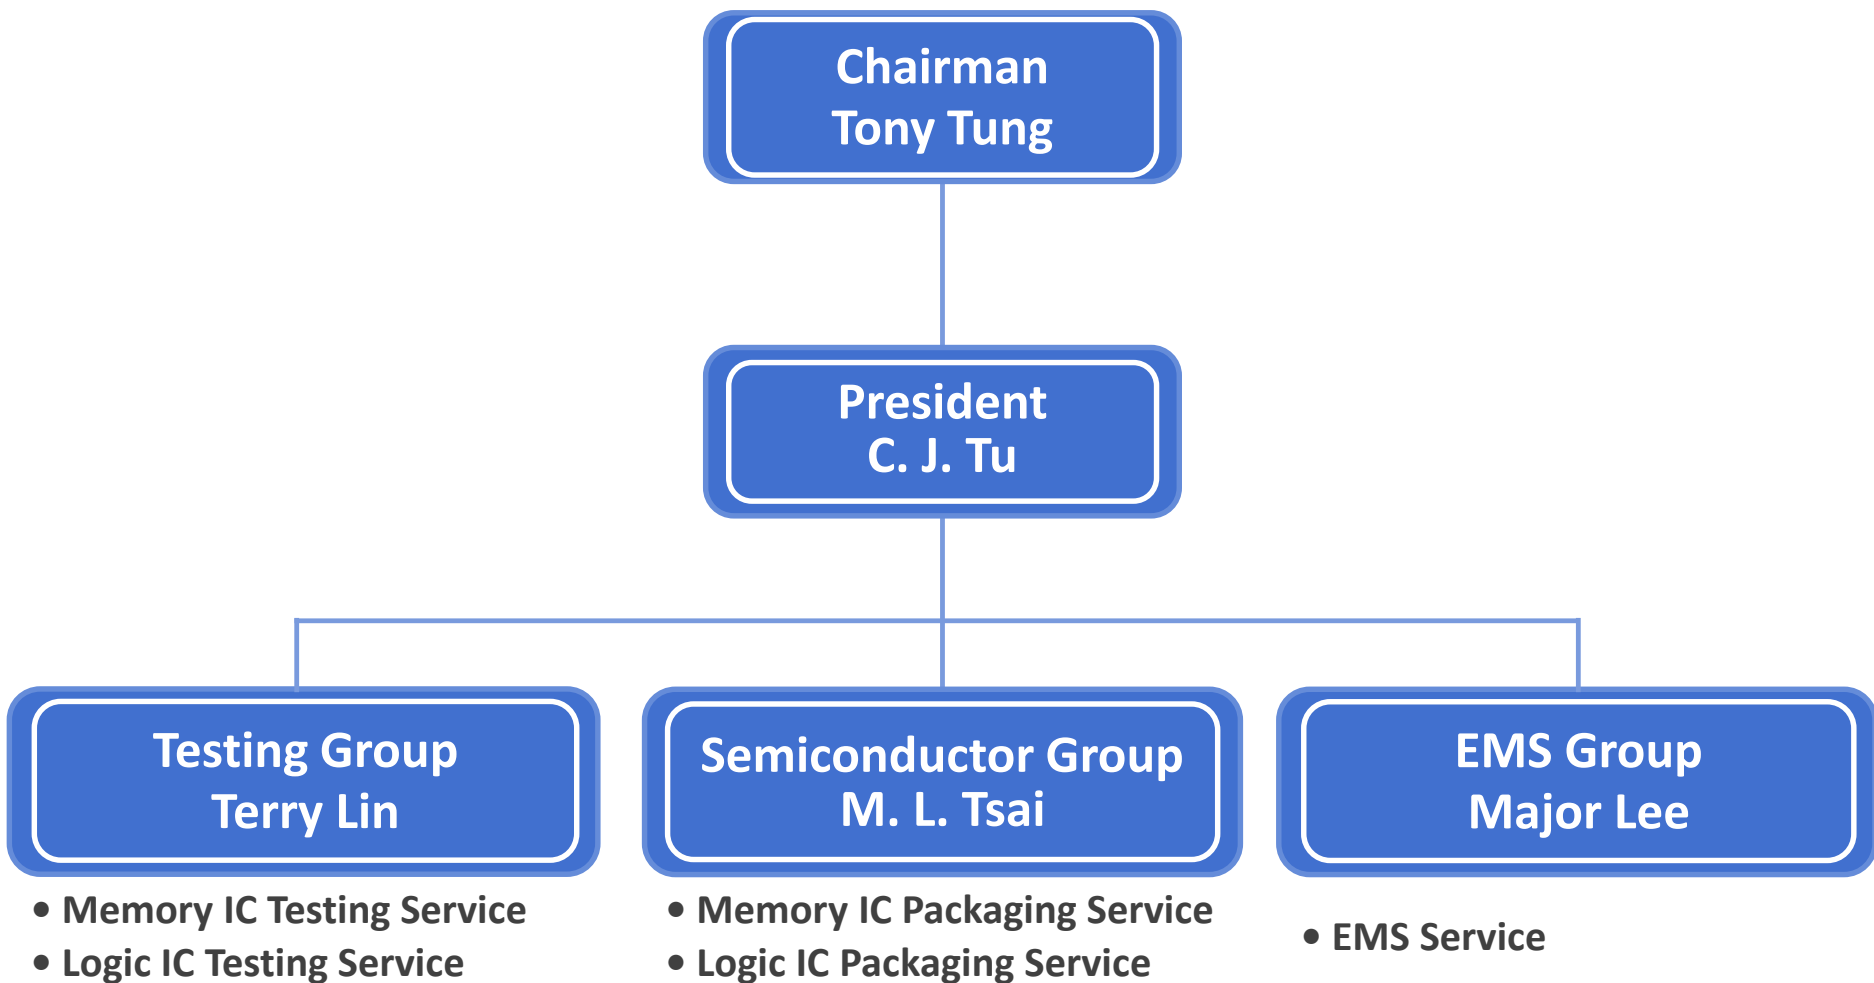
Chairman
Tony Tung

President
C. J. Tu

Testing Group
Terry Lin

• Memory IC Testing Service
• Logic IC Testing Service

Semiconductor Group
M. L. Tsai

• Memory IC Packaging Service
• Logic IC Packaging Service

EMS Group
Major Lee

• EMS Service